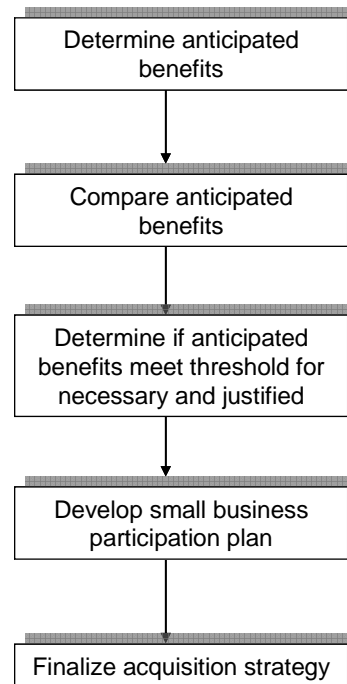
Determine anticipated benefits

Compare anticipated benefits

Determine if anticipated benefits meet threshold for necessary and justified

Develop small business participation plan

Finalize acquisition strategy